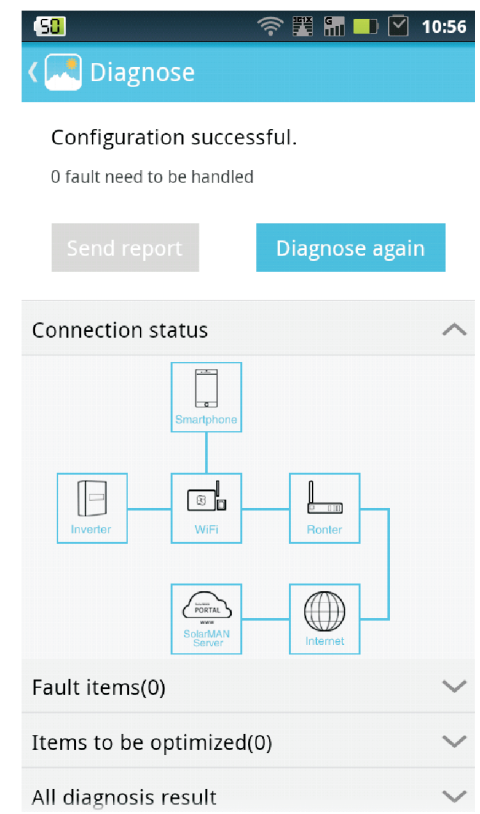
58

10:56

Diagnose

Configuration successful.

0 fault need to be handled

Send report

Diagnose again

Connection status

Smartphone

Inverter

WiFi

Router

SolarMAN Server

Internet

Fault items(0)

Items to be optimized(0)

All diagnosis result